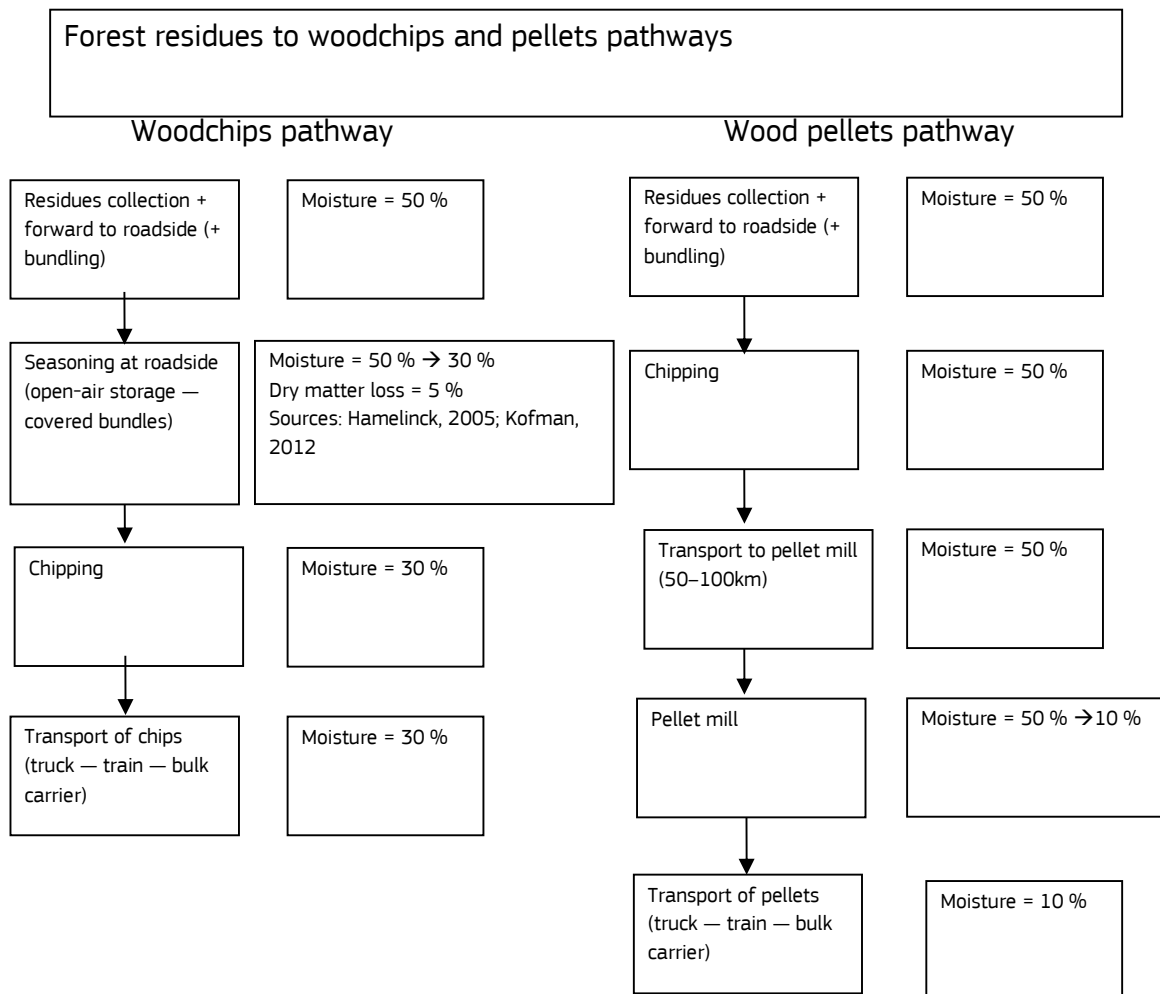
Forest residues to woodchips and pellets pathways

Woodchips pathway

Residues collection + forward to roadside (+ bundling)

Moisture = 50 %

Seasoning at roadside (open-air storage — covered bundles)

Moisture = 50 % → 30 %
Dry matter loss = 5 %
Sources: Hamelinck, 2005; Kofman, 2012

Chipping

Moisture = 30 %

Transport of chips (truck — train — bulk carrier)

Moisture = 30 %

Wood pellets pathway

Residues collection + forward to roadside (+ bundling)

Moisture = 50 %

Chipping

Moisture = 50 %

Transport to pellet mill (50–100km)

Moisture = 50 %

Pellet mill

Moisture = 50 % →10 %

Transport of pellets (truck — train — bulk carrier)

Moisture = 10 %